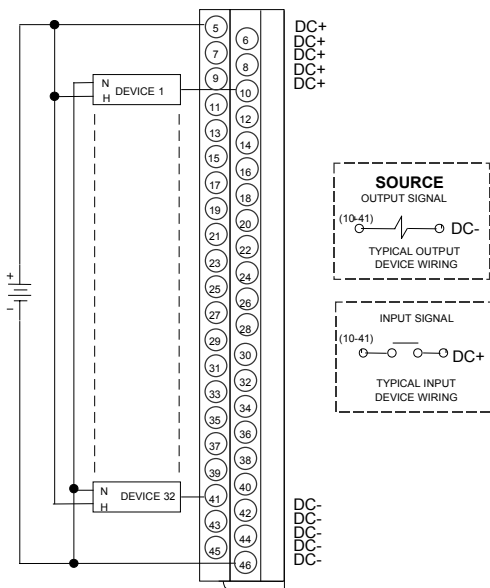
5
6
7
8
9
10
11
12
13
14
15
16
17
18
19
20
21
22
23
24
25
26
27
28
29
30
31
32
33
34
35
36
37
38
39
40
41
42
43
44
45
46

DC+
DC+
DC+
DC+
DC+

N
H
DEVICE 1

+
-

N
H
DEVICE 32

DC-
DC-
DC-
DC-
DC-

SOURCE
OUTPUT SIGNAL
(10-41)
DC-
TYPICAL OUTPUT DEVICE WIRING

INPUT SIGNAL
(10-41)
DC+
TYPICAL INPUT DEVICE WIRING